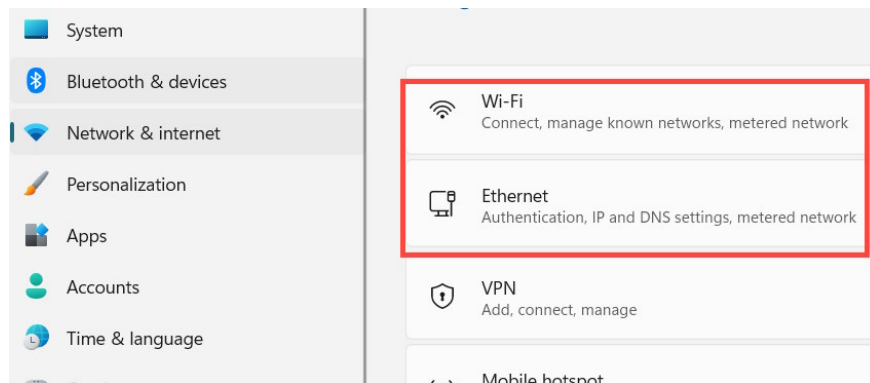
System

Bluetooth & devices

Network & internet

Personalization

Apps

Accounts

Time & language

Wi-Fi
Connect, manage known networks, metered network

Ethernet
Authentication, IP and DNS settings, metered network

VPN
Add, connect, manage

Mobile hotspot